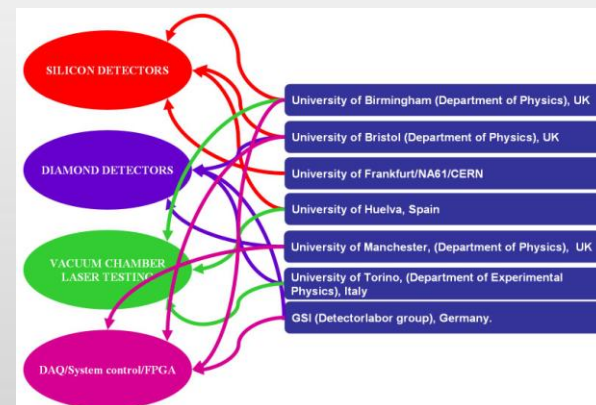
SILICON DETECTORS

DIAMOND DETECTORS

VACUUM CHAMBER LASER TESTING

DAQ/System control/FPGA

University of Birmingham (Department of Physics), UK

University of Bristol (Department of Physics), UK

University of Frankfurt/NA61/CERN

University of Huelva, Spain

University of Manchester, (Department of Physics), UK

University of Torino, (Department of Experimental Physics), Italy

GSI (Detectorlabor group), Germany.